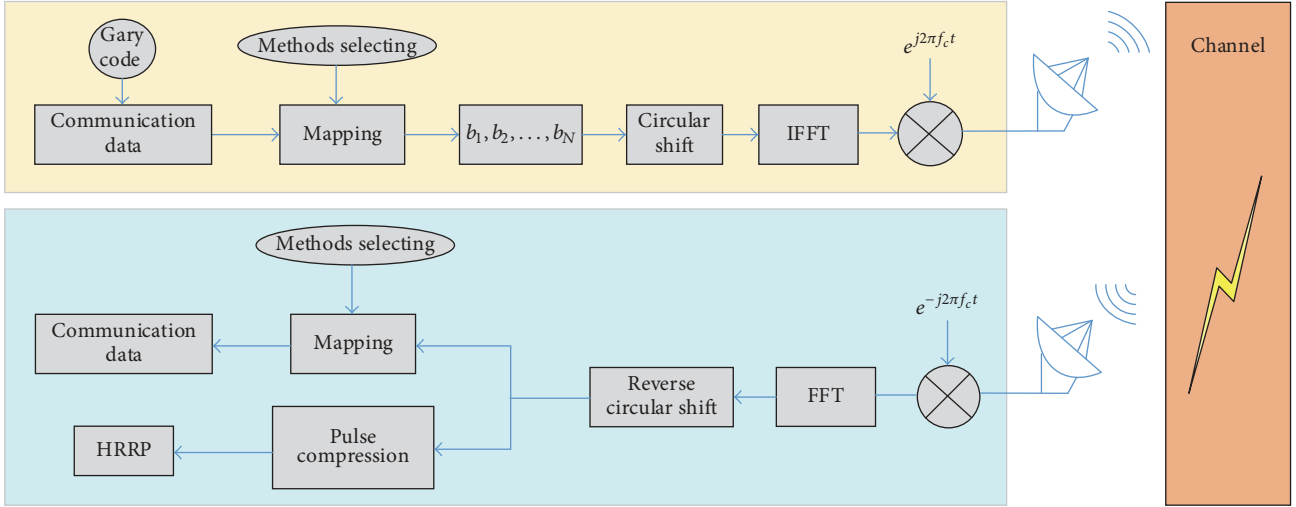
Gary code

Methods selecting

$e^{j2\pi f_c t}$

Channel

Communication data

Mapping

$b_1, b_2, \ldots, b_N$

Circular shift

IFFT

Methods selecting

$e^{-j2\pi f_c t}$

Communication data

Mapping

Reverse circular shift

FFT

HRRP

Pulse compression